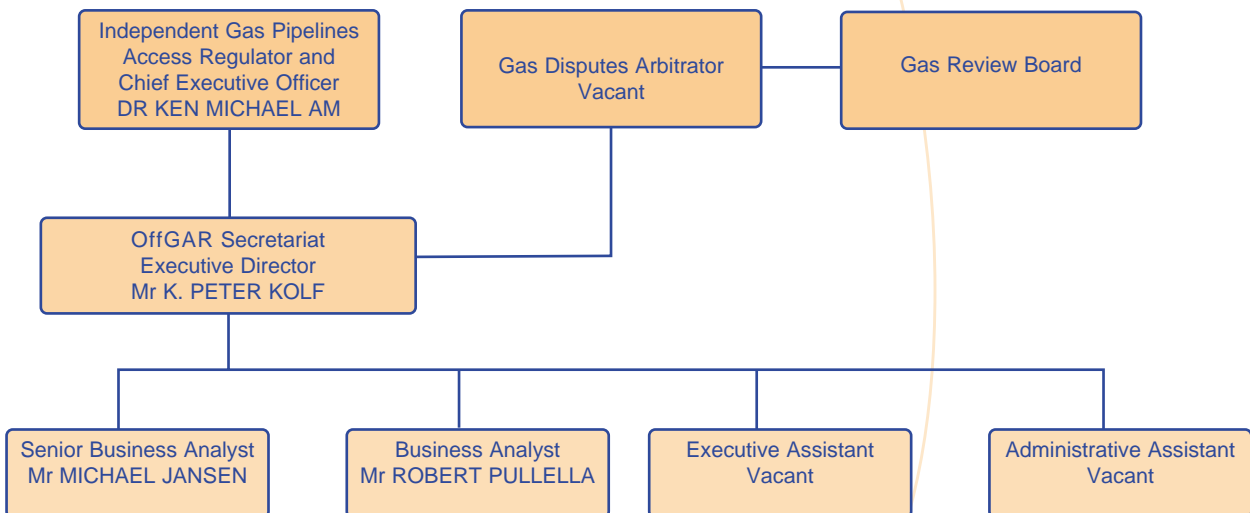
Independent Gas Pipelines Access Regulator and Chief Executive Officer
DR KEN MICHAEL AM

Gas Disputes Arbitrator
Vacant

Gas Review Board

OffGAR Secretariat
Executive Director
Mr K. PETER KOLF

Senior Business Analyst
Mr MICHAEL JANSEN

Business Analyst
Mr ROBERT PULLELLA

Executive Assistant
Vacant

Administrative Assistant
Vacant